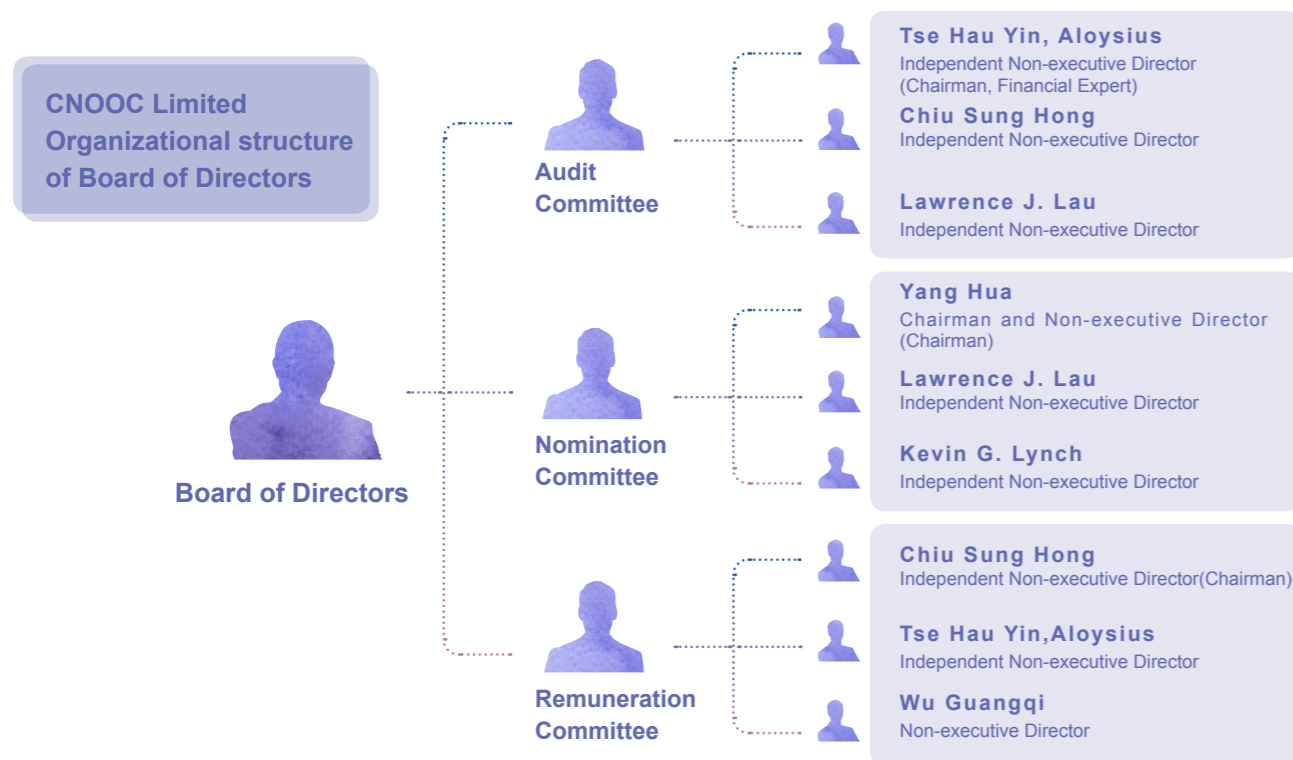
CNOOC Limited Organizational structure of Board of Directors

Board of Directors

Audit Committee

Tse Hau Yin, Aloysius
Independent Non-executive Director (Chairman, Financial Expert)

Chiu Sung Hong
Independent Non-executive Director

Lawrence J. Lau
Independent Non-executive Director

Nomination Committee

Yang Hua
Chairman and Non-executive Director (Chairman)

Lawrence J. Lau
Independent Non-executive Director

Kevin G. Lynch
Independent Non-executive Director

Remuneration Committee

Chiu Sung Hong
Independent Non-executive Director(Chairman)

Tse Hau Yin,Aloysius
Independent Non-executive Director

Wu Guangqi
Non-executive Director